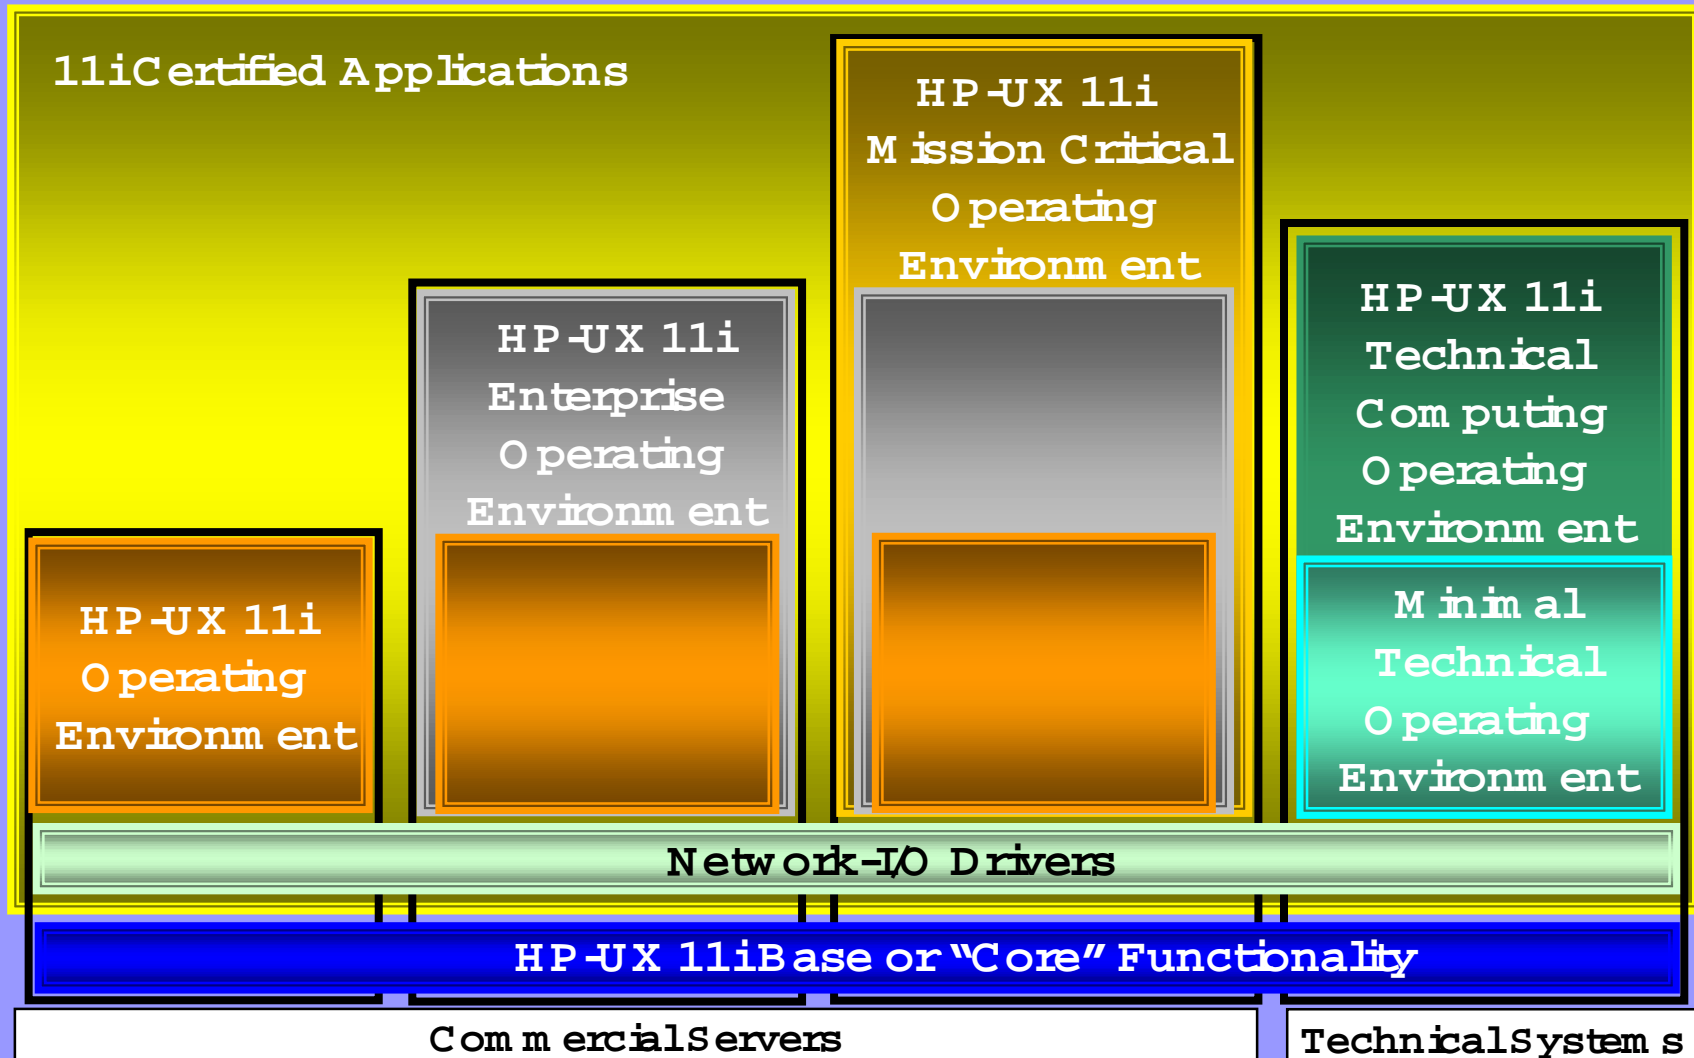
11i Certified Applications

HP-UX 11i
Mission Critical
Operating
Environment

HP-UX 11i
Enterprise
Operating
Environment

HP-UX 11i
Technical
Computing
Operating
Environment

Minimal
Technical
Operating
Environment

HP-UX 11i
Operating
Environment

Network-I/O Drivers

HP-UX 11i Base or "Core" Functionality

Commercial Servers

Technical Systems